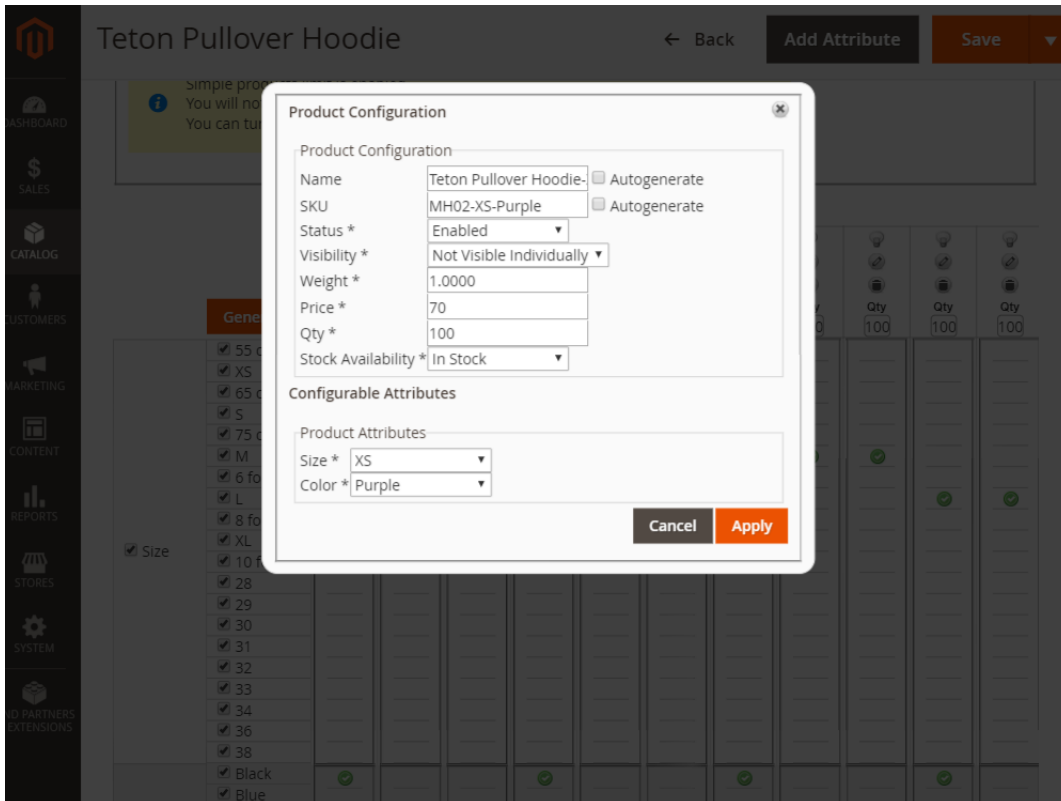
DASHBOARD
SALES
CATALOG
CUSTOMERS
MARKETING
CONTENT
REPORTS
STORES
SYSTEM
ND PARTNERS EXTENSIONS

Teton Pullover Hoodie

← Back
Add Attribute
Save

Simple prod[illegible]
You will no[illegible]
You can tur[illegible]

Product Configuration

Product Configuration
Name Teton Pullover Hoodie- Autogenerate
SKU MH02-XS-Purple Autogenerate
Status * Enabled
Visibility * Not Visible Individually
Weight * 1.0000
Price * 70
Qty * 100
Stock Availability * In Stock

Configurable Attributes

Product Attributes
Size * XS
Color * Purple

Cancel
Apply

Gene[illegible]
Size
55 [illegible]
XS
65 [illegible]
S
75 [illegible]
M
6 fo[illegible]
L
8 fo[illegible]
XL
10 f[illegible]
28
29
30
31
32
33
34
36
38
Black
Blue

Qty
100
Qty
100
Qty
100
Qty
100